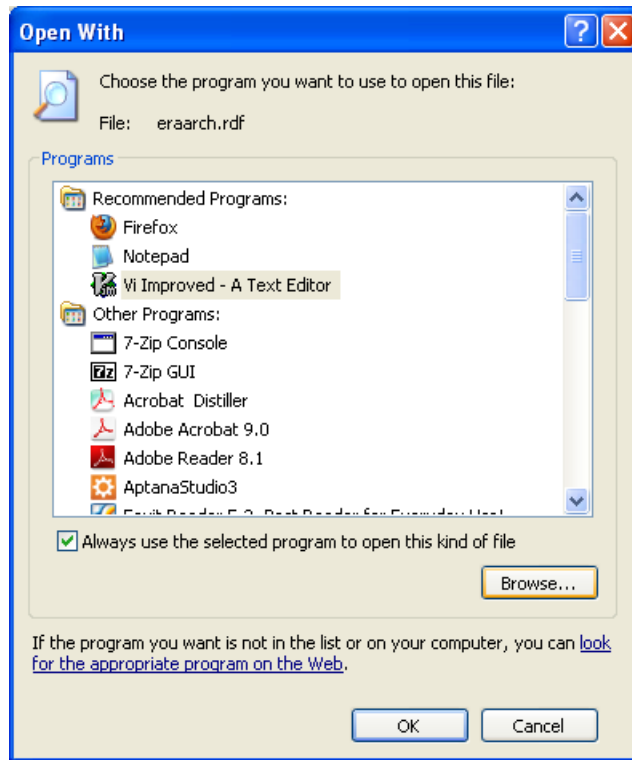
Open With

?

X

Choose the program you want to use to open this file:

File: eraarch.rdf

Programs

Recommended Programs:

Firefox

Notepad

Vi Improved - A Text Editor

Other Programs:

7-Zip Console

7-Zip GUI

Acrobat Distiller

Adobe Acrobat 9.0

Adobe Reader 8.1

AptanaStudio3

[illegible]

Always use the selected program to open this kind of file

Browse...

If the program you want is not in the list or on your computer, you can look for the appropriate program on the Web.

OK

Cancel